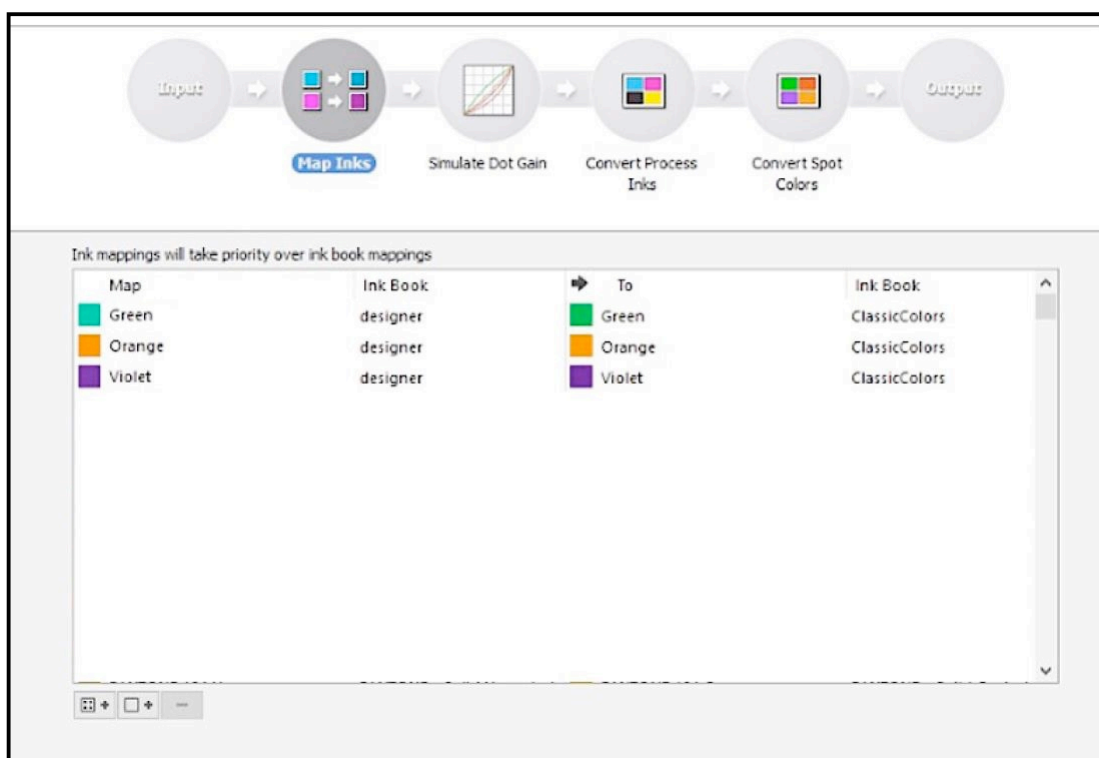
Input

Map Inks

Simulate Dot Gain

Convert Process Inks

Convert Spot Colors

Output

Ink mappings will take priority over ink book mappings

| Map | Ink Book | To | Ink Book |
|---|---|---|---|
| Green | designer | Green | ClassicColors |
| Orange | designer | Orange | ClassicColors |
| Violet | designer | Violet | ClassicColors |
| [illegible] | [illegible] | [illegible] | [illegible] |